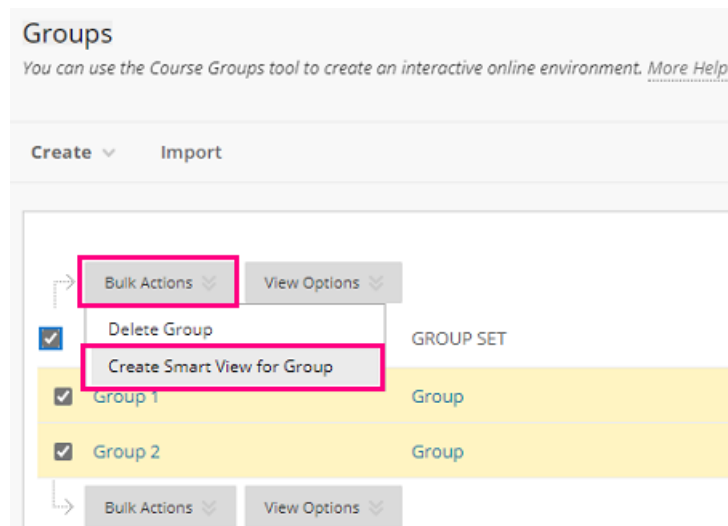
Groups

You can use the Course Groups tool to create an interactive online environment. More Help

Create Import

Bulk Actions View Options

Delete Group

GROUP SET

Create Smart View for Group

Group 1 Group

Group 2 Group

Bulk Actions View Options